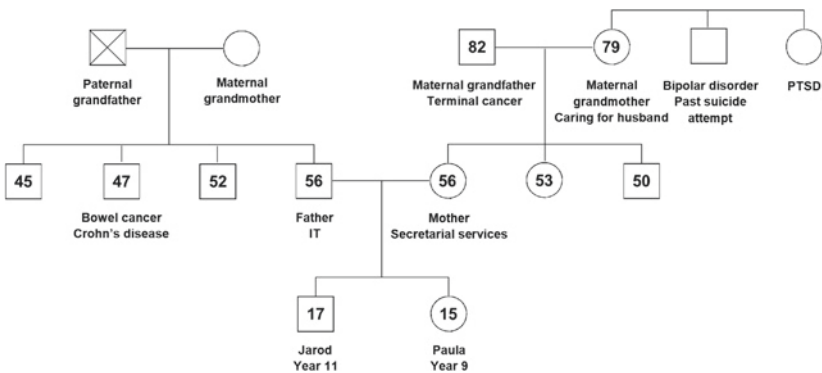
Paternal grandfather

Maternal grandmother

82

Maternal grandfather
Terminal cancer

79

Maternal grandmother
Caring for husband

Bipolar disorder
Past suicide attempt

PTSD

45

47

Bowel cancer
Crohn's disease

52

56

Father
IT

56

Mother
Secretarial services

53

50

17

Jarod
Year 11

15

Paula
Year 9